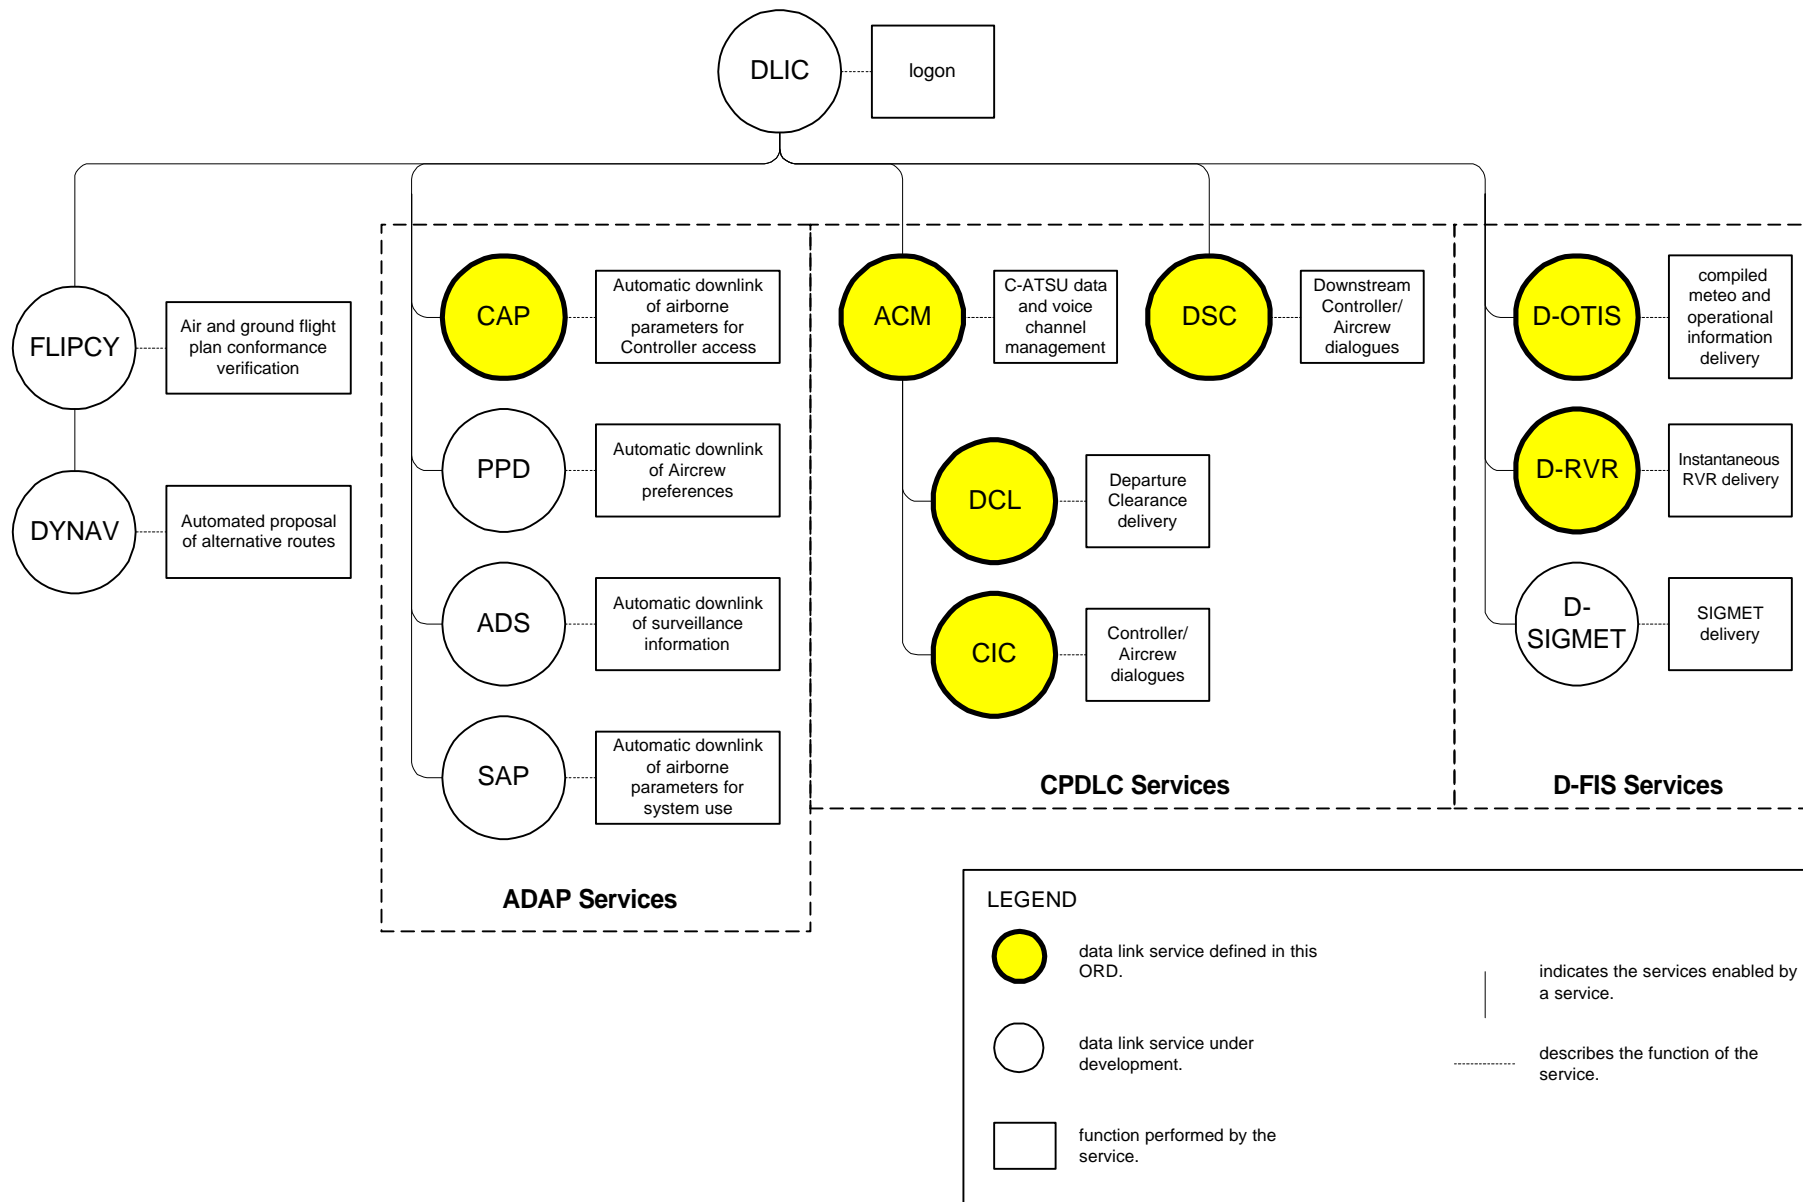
DLIC

logon

FLIPCY

Air and ground flight plan conformance verification

DYNAV

Automated proposal of alternative routes

CAP

Automatic downlink of airborne parameters for Controller access

PPD

Automatic downlink of Aircrew preferences

ADS

Automatic downlink of surveillance information

SAP

Automatic downlink of airborne parameters for system use

ADAP Services

ACM

C-ATSU data and voice channel management

DSC

Downstream Controller/ Aircrew dialogues

DCL

Departure Clearance delivery

CIC

Controller/ Aircrew dialogues

CPDLC Services

D-OTIS

compiled meteo and operational information delivery

D-RVR

Instantaneous RVR delivery

D-SIGMET

SIGMET delivery

D-FIS Services

LEGEND

data link service defined in this ORD.

data link service under development.

function performed by the service.

indicates the services enabled by a service.

describes the function of the service.